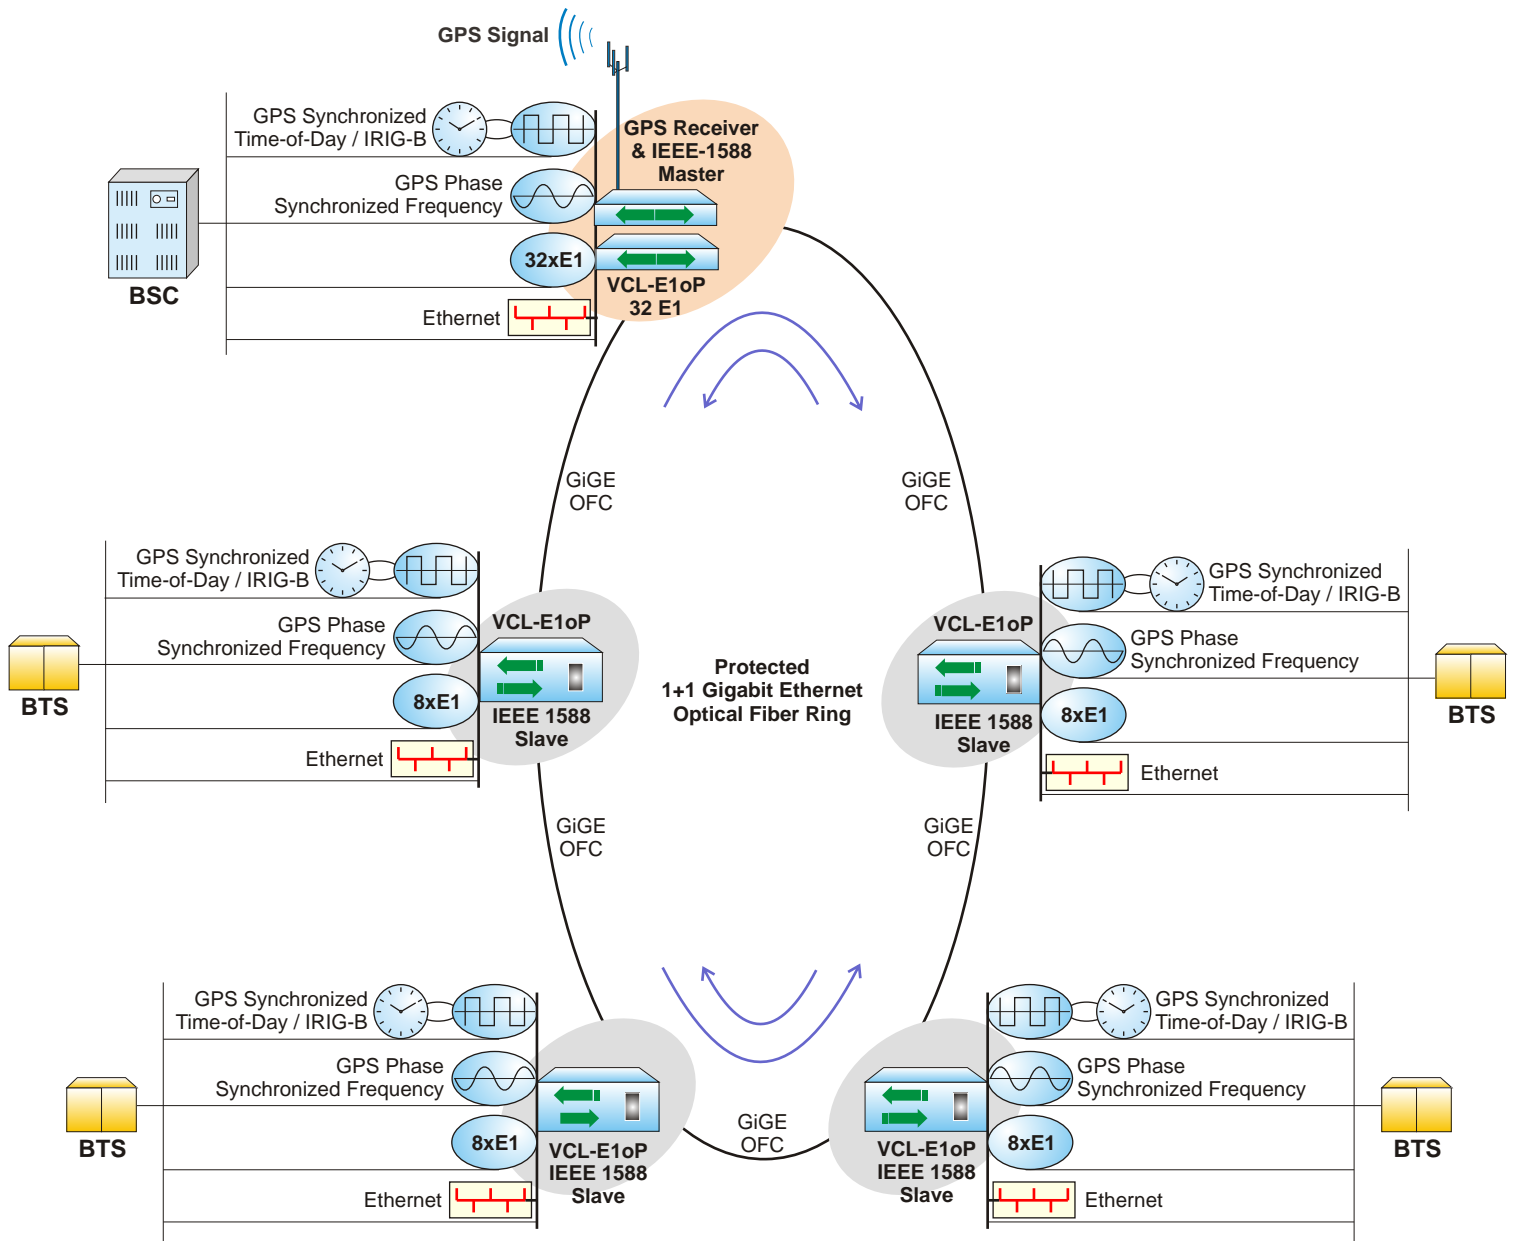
GPS Signal

GPS Synchronized Time-of-Day / IRIG-B

GPS Phase Synchronized Frequency

32xE1

Ethernet

BSC

GPS Receiver & IEEE-1588 Master

VCL-E1oP 32 E1

GiGE OFC

GiGE OFC

GPS Synchronized Time-of-Day / IRIG-B

GPS Phase Synchronized Frequency

8xE1

Ethernet

BTS

VCL-E1oP

IEEE 1588 Slave

Protected 1+1 Gigabit Ethernet Optical Fiber Ring

VCL-E1oP

IEEE 1588 Slave

GPS Synchronized Time-of-Day / IRIG-B

GPS Phase Synchronized Frequency

8xE1

Ethernet

BTS

GiGE OFC

GiGE OFC

GPS Synchronized Time-of-Day / IRIG-B

GPS Phase Synchronized Frequency

8xE1

Ethernet

BTS

VCL-E1oP IEEE 1588 Slave

GiGE OFC

VCL-E1oP IEEE 1588 Slave

GPS Synchronized Time-of-Day / IRIG-B

GPS Phase Synchronized Frequency

8xE1

Ethernet

BTS